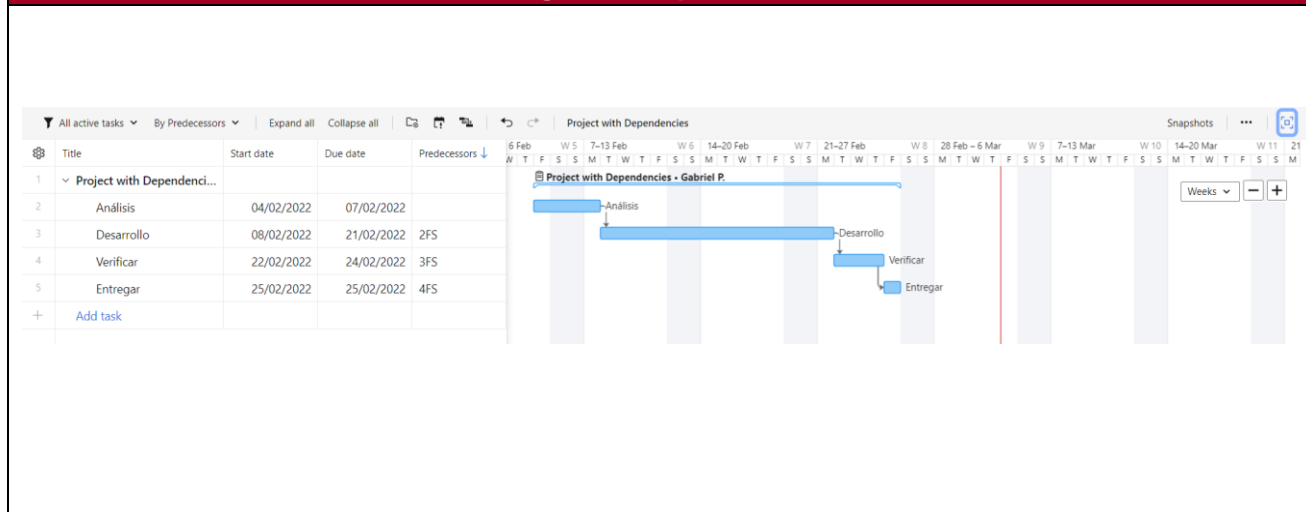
All active tasks ⌄ By Predecessors ⌄ Expand all Collapse all Project with Dependencies Snapshots ···

| | Title | Start date | Due date | Predecessors ↓ |
|---|---|---|---|---|
| 1 | Project with Dependenci... | | | |
| 2 | Análisis | 04/02/2022 | 07/02/2022 | |
| 3 | Desarrollo | 08/02/2022 | 21/02/2022 | 2FS |
| 4 | Verificar | 22/02/2022 | 24/02/2022 | 3FS |
| 5 | Entregar | 25/02/2022 | 25/02/2022 | 4FS |
| + | Add task | | | |

6 Feb W 5 7–13 Feb W 6 14–20 Feb W 7 21–27 Feb W 8 28 Feb – 6 Mar W 9 7–13 Mar W 10 14–20 Mar W 11 21
W T F S S M T W T F S S M T W T F S S M T W T F S S M T W T F S S M T W T F S S M T W T F S S M

Project with Dependencies • Gabriel P.
Análisis
Desarrollo
Verificar
Entregar

Weeks ⌄ − +